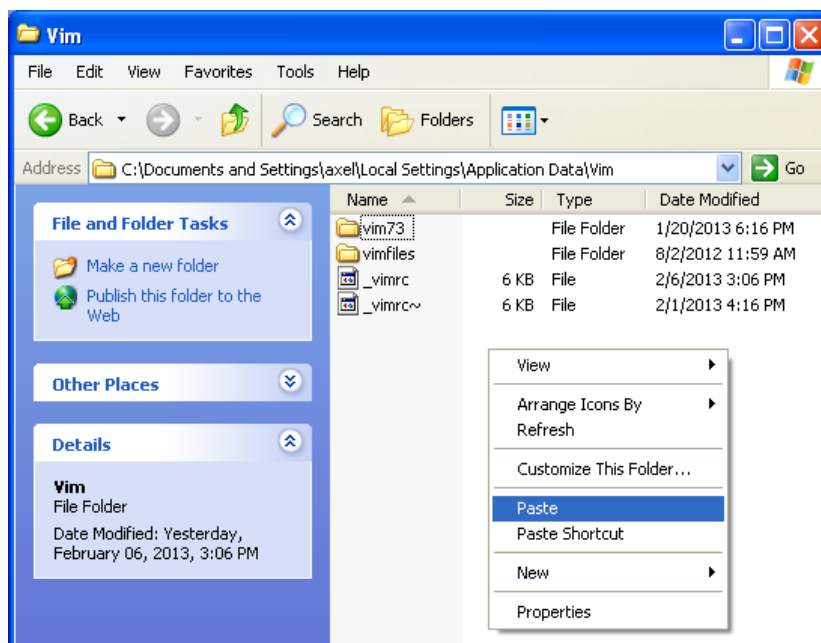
Vim

File Edit View Favorites Tools Help

Back Search Folders

Address C:\Documents and Settings\axel\Local Settings\Application Data\Vim Go

File and Folder Tasks

Make a new folder

Publish this folder to the Web

Other Places

Details

Vim
File Folder

Date Modified: Yesterday, February 06, 2013, 3:06 PM

| Name | Size | Type | Date Modified |
|---|---|---|---|
| vim73 | | File Folder | 1/20/2013 6:16 PM |
| vimfiles | | File Folder | 8/2/2012 11:59 AM |
| _vimrc | 6 KB | File | 2/6/2013 3:06 PM |
| _vimrc~ | 6 KB | File | 2/1/2013 4:16 PM |

View

Arrange Icons By
Refresh

Customize This Folder...

Paste
Paste Shortcut

New

Properties